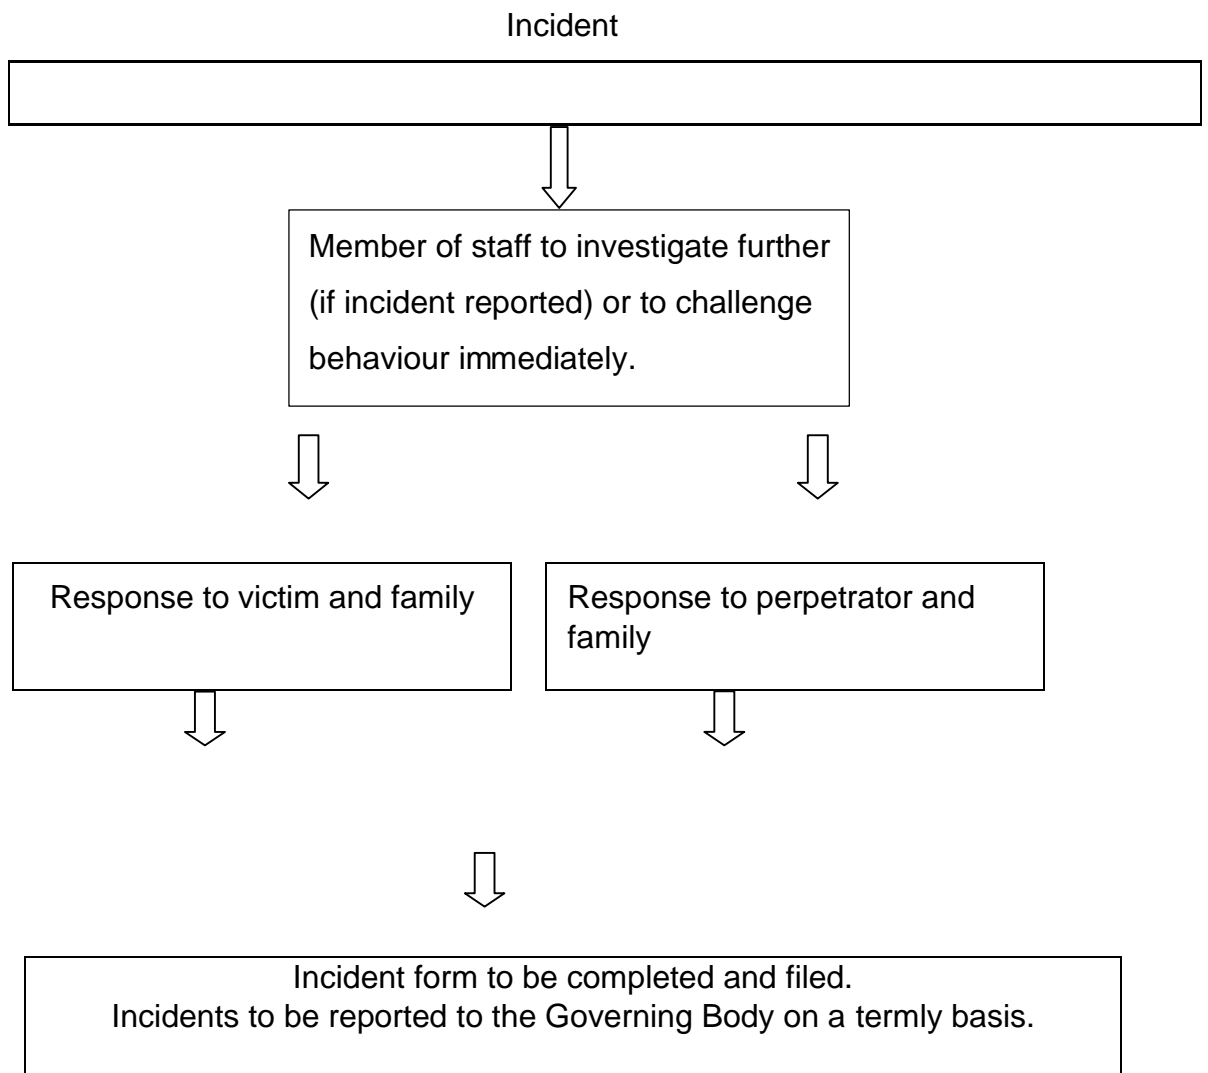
Incident

Member of staff to investigate further (if incident reported) or to challenge behaviour immediately.

Response to victim and family

Response to perpetrator and family

Incident form to be completed and filed.
Incidents to be reported to the Governing Body on a termly basis.